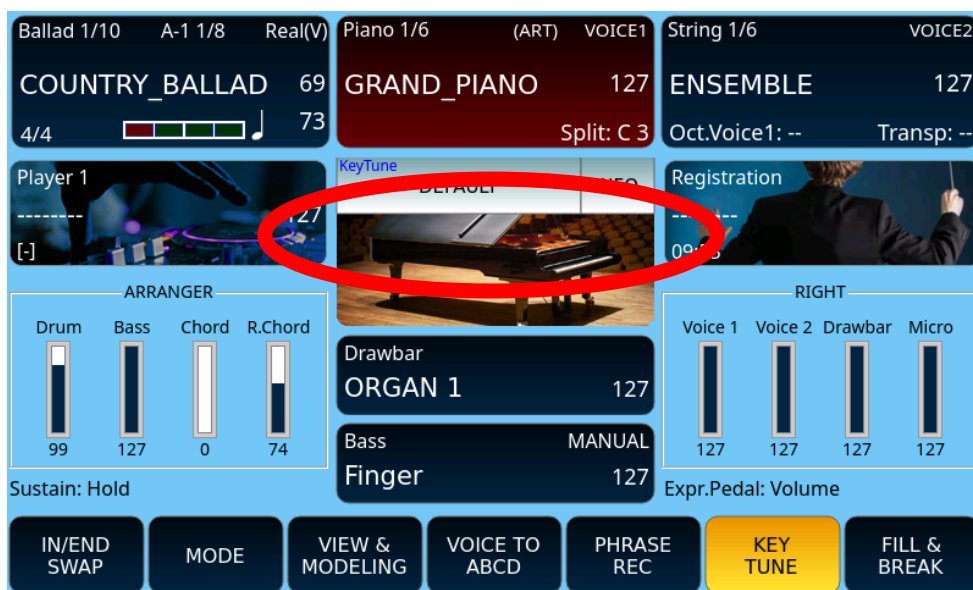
Ballad 1/10 A-1 1/8 Real(V)
COUNTRY_BALLAD 69
4/4 73

Piano 1/6 (ART) VOICE1
GRAND_PIANO 127
Split: C 3

String 1/6 VOICE2
ENSEMBLE 127
Oct.Voice1: -- Transp: --

Player 1
-------- 127
[-]

KeyTune
DEFAULT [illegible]

Registration
------
09:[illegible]

ARRANGER
Drum Bass Chord R.Chord
99 127 0 74

Drawbar
ORGAN 1 127

Bass MANUAL
Finger 127

RIGHT
Voice 1 Voice 2 Drawbar Micro
127 127 127 127

Sustain: Hold

Expr.Pedal: Volume

IN/END SWAP
MODE
VIEW & MODELING
VOICE TO ABCD
PHRASE REC
KEY TUNE
FILL & BREAK